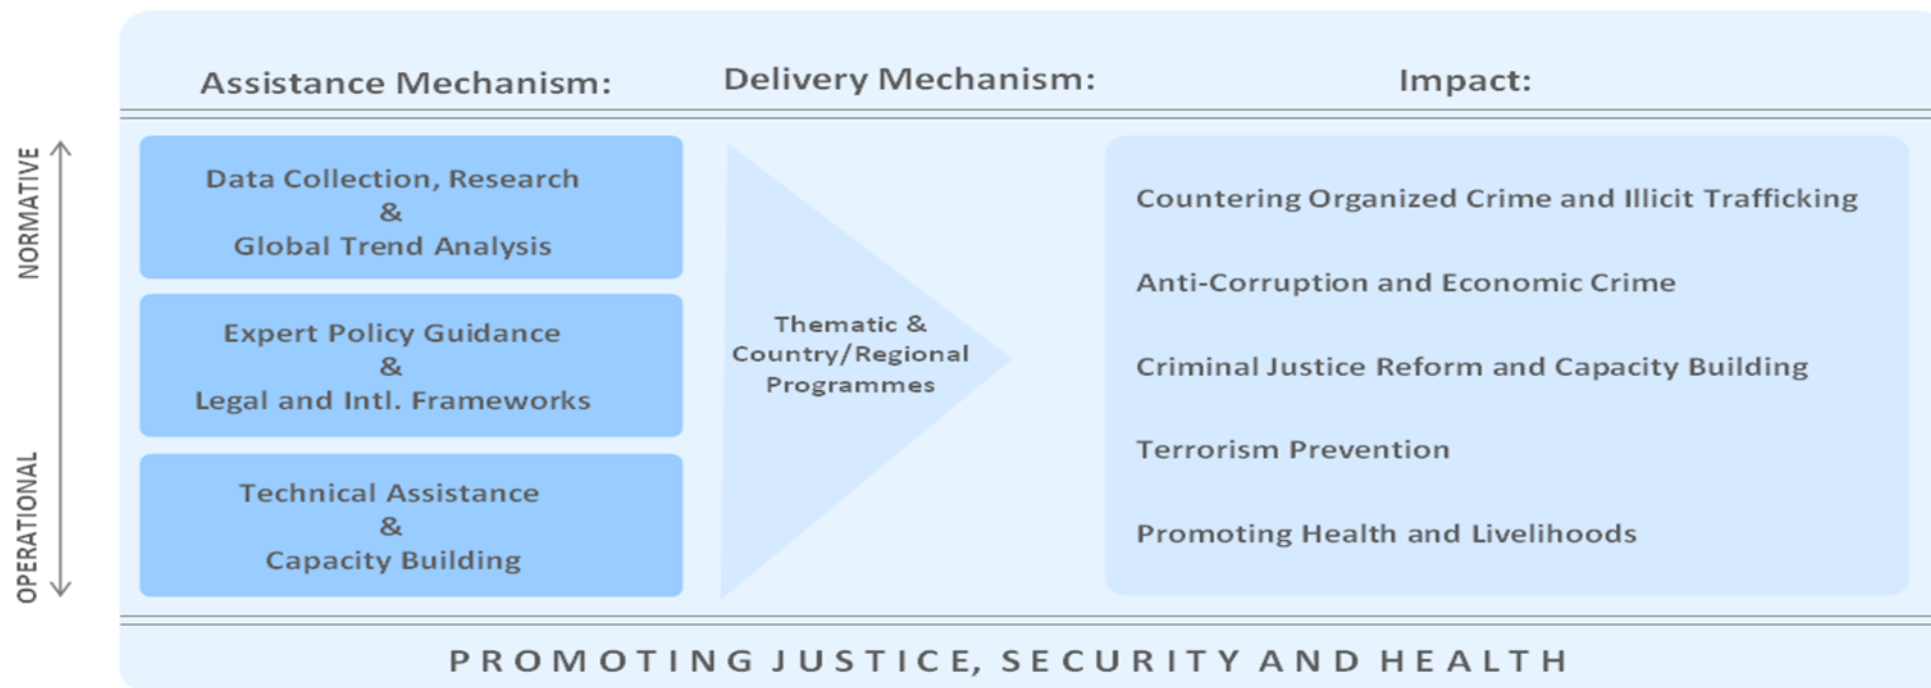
NORMATIVE

OPERATIONAL

Assistance Mechanism:

Delivery Mechanism:

Impact:

Data Collection, Research
&
Global Trend Analysis

Expert Policy Guidance
&
Legal and Intl. Frameworks

Technical Assistance
&
Capacity Building

Thematic &
Country/Regional
Programmes

Countering Organized Crime and Illicit Trafficking

Anti-Corruption and Economic Crime

Criminal Justice Reform and Capacity Building

Terrorism Prevention

Promoting Health and Livelihoods

PROMOTING JUSTICE, SECURITY AND HEALTH